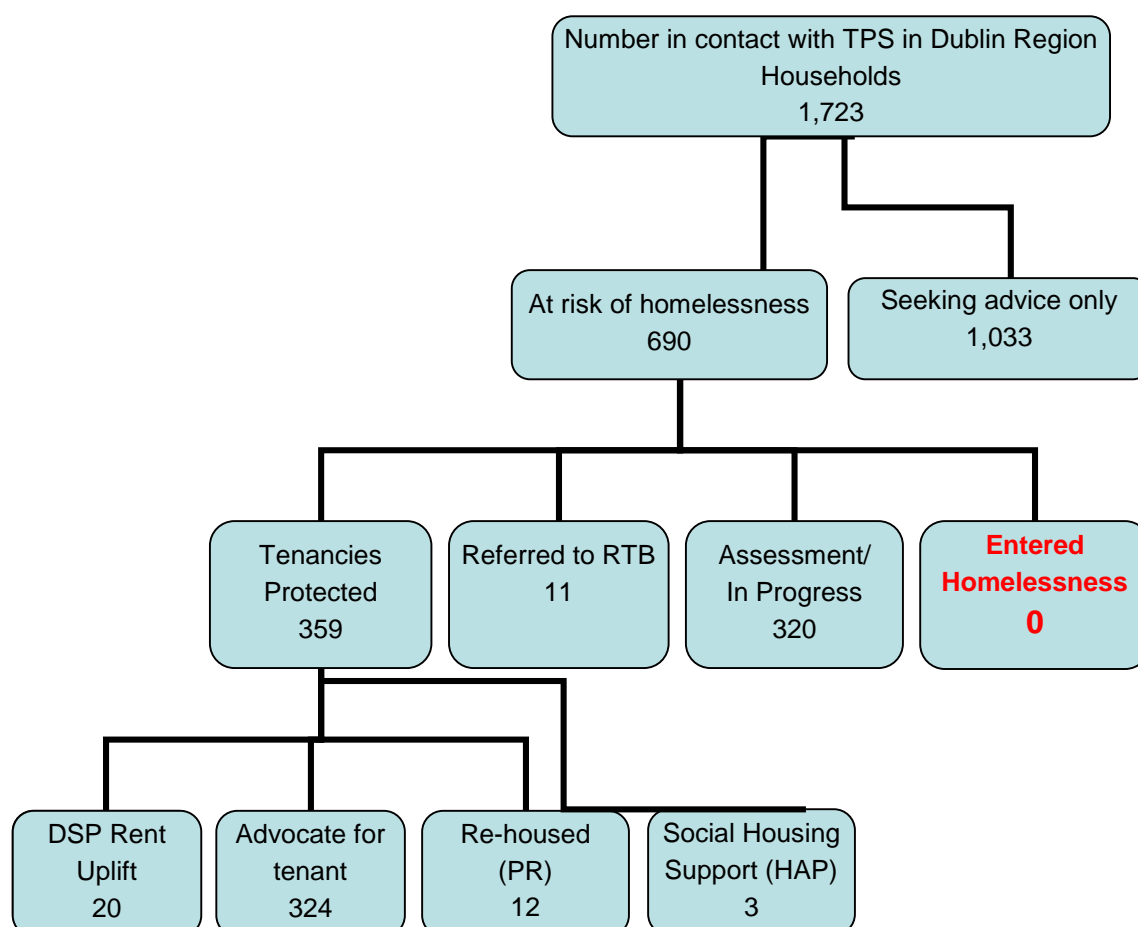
Number in contact with TPS in Dublin Region Households
1,723

At risk of homelessness
690

Seeking advice only
1,033

Tenancies Protected
359

Referred to RTB
11

Assessment/ In Progress
320

Entered Homelessness
0

DSP Rent Uplift
20

Advocate for tenant
324

Re-housed (PR)
12

Social Housing Support (HAP)
3